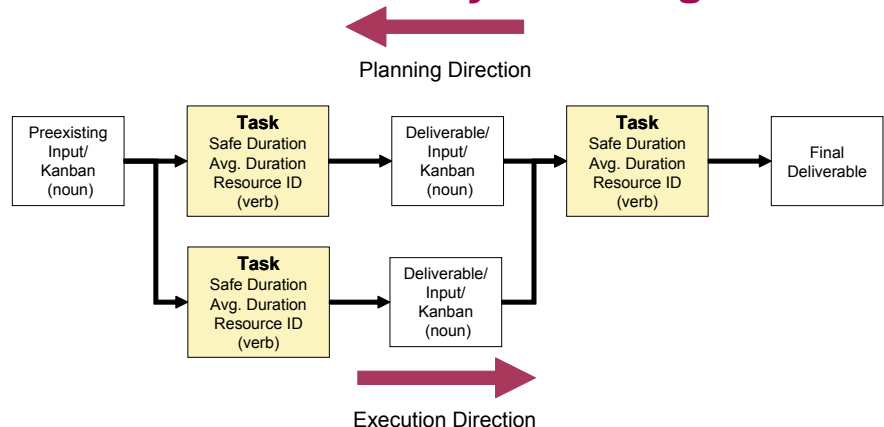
Planning Direction

Preexisting Input/ Kanban (noun)

Task
Safe Duration
Avg. Duration
Resource ID
(verb)

Deliverable/ Input/ Kanban (noun)

Task
Safe Duration
Avg. Duration
Resource ID
(verb)

Final Deliverable

Task
Safe Duration
Avg. Duration
Resource ID
(verb)

Deliverable/ Input/ Kanban (noun)

Execution Direction